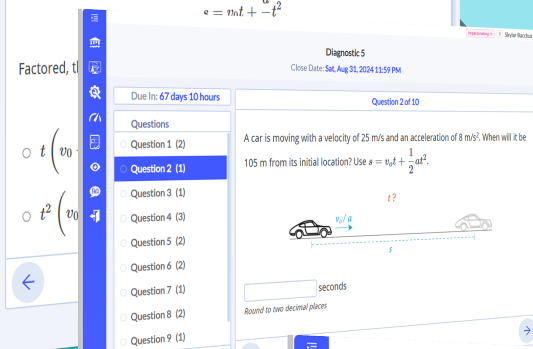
$s = v_0 t + \frac{a}{}t^2$

Skylar Bacchus

Factored, t

$t\left(v_0\right.$

$t^2\left(v_0\right.$

Diagnostic 5

Close Date: Sat, Aug 31, 2024 11:59 PM

Due In: 67 days 10 hours

Questions

Question 1 (2)

Question 2 (1)

Question 3 (1)

Question 4 (3)

Question 5 (2)

Question 6 (2)

Question 7 (1)

Question 8 (2)

Question 9 (1)

Question 2 of 10

A car is moving with a velocity of 25 m/s and an acceleration of 8 m/s². When will it be 105 m from its initial location? Use $s = v_0 t + \frac{1}{2}at^2$.

t ?

$v_0$ / a

s

seconds

Round to two decimal places